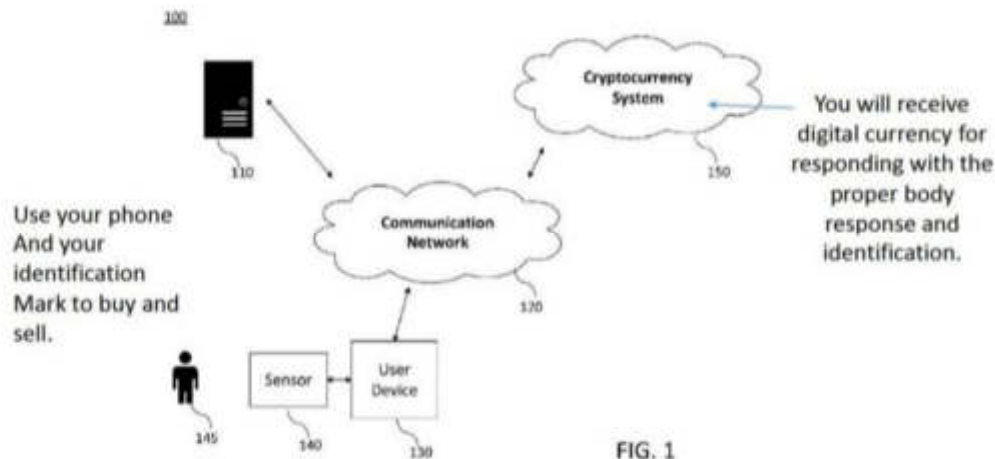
100

Cryptocurrency System

You will receive digital currency for responding with the proper body response and identification.

110

150

Communication Network

Use your phone And your identification Mark to buy and sell.

120

Sensor

User Device

145

140

130

FIG. 1